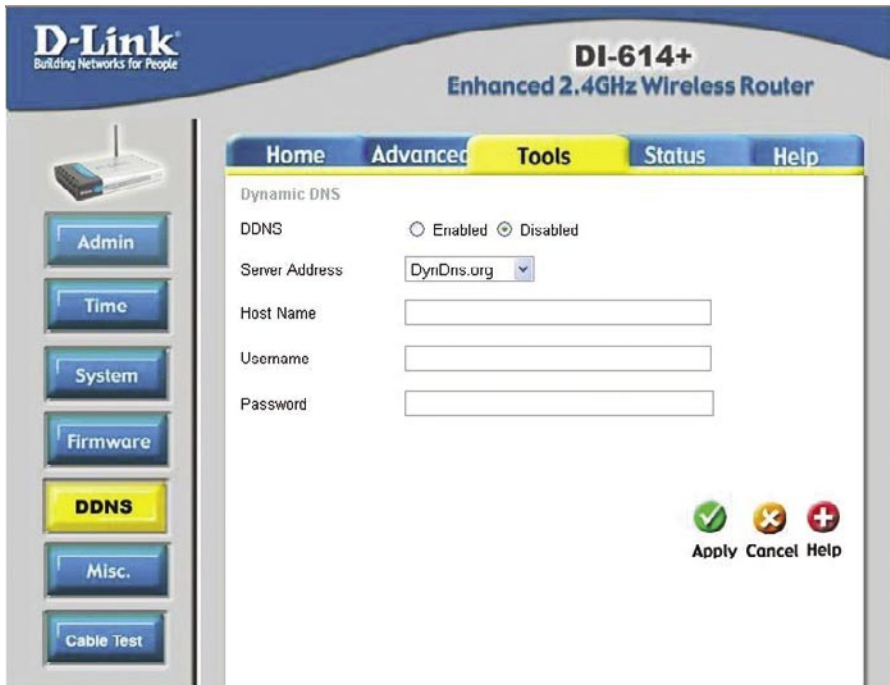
D-Link
Building Networks for People

DI-614+
Enhanced 2.4GHz Wireless Router

Home
Advanced
Tools
Status
Help

Admin
Time
System
Firmware
DDNS
Misc.
Cable Test

Dynamic DNS

DDNS ○ Enabled ⊙ Disabled

Server Address DynDns.org

Host Name

Username

Password

Apply Cancel Help